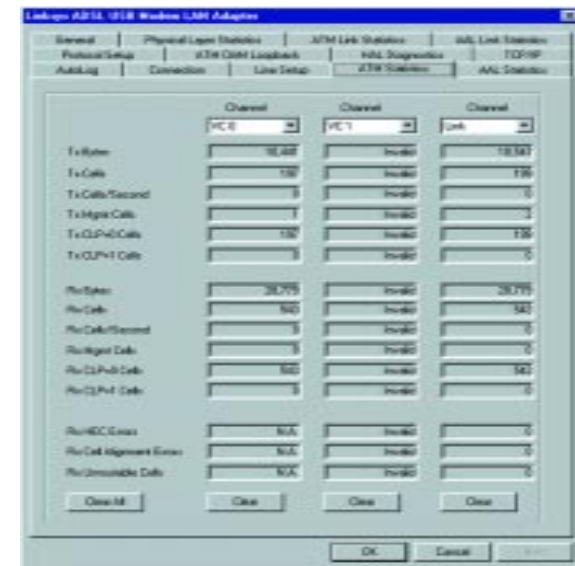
Linksys ADSL USB Modem LAN Adapter

General | Physical Layer Statistics | ATM Link Statistics | AAL Link Statistics
Protocol Setup | ATM OAM Loopback | HAL Diagnostics | TCP/IP
AutoLog | Connection | Line Setup | ATM Statistics | AAL Statistics

| | Channel | Channel | Channel |
|---|---|---|---|
| | VC 0 | VC 1 | Link |
| Tx Bytes | 16,448 | Invalid | 18,547 |
| Tx Cells | 100 | Invalid | 106 |
| Tx Cells/Second | 0 | Invalid | 0 |
| Tx Mgmt Cells | 1 | Invalid | 3 |
| Tx CLP=0 Cells | 100 | Invalid | 106 |
| Tx CLP=1 Cells | 0 | Invalid | 0 |
| Rx Bytes | 28,775 | Invalid | 28,775 |
| Rx Cells | 540 | Invalid | 543 |
| Rx Cells/Second | 0 | Invalid | 0 |
| Rx Mgmt Cells | 0 | Invalid | 0 |
| Rx CLP=0 Cells | 540 | Invalid | 543 |
| Rx CLP=1 Cells | 0 | Invalid | 0 |
| Rx HEC Errors | N/A | Invalid | 0 |
| Rx Cell Alignment Errors | N/A | Invalid | 0 |
| Rx Unroutable Cells | N/A | Invalid | 0 |

Clear All | Clear | Clear | Clear

OK | Cancel | Apply